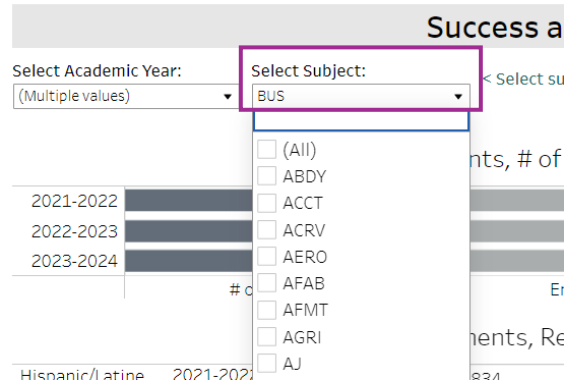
Success a

Select Academic Year:
(Multiple values)

Select Subject:
BUS

< Select su

(All)
ABDY
ACCT
ACRV
AERO
AFAB
AFMT
AGRI
AJ

nts, # of

2021-2022
2022-2023
2023-2024

# o

En

ments, Re

Hispanic/Latine 2021-2022 834